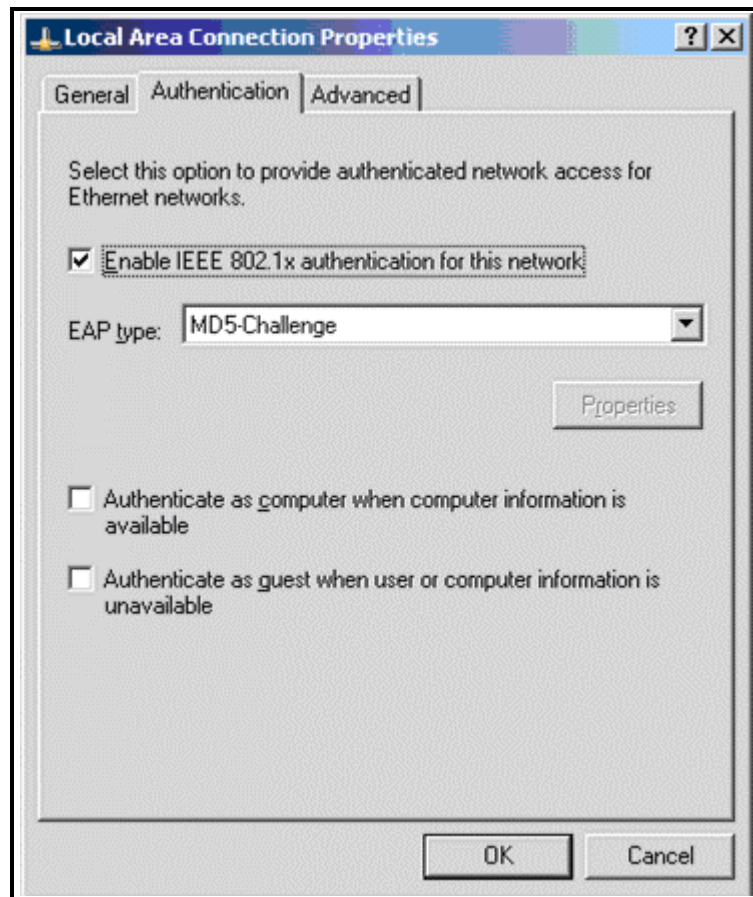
Local Area Connection Properties

?

General | Authentication | Advanced

Select this option to provide authenticated network access for Ethernet networks.

☑ Enable IEEE 802.1x authentication for this network

EAP type: MD5-Challenge

Properties

☐ Authenticate as computer when computer information is available

☐ Authenticate as guest when user or computer information is unavailable

OK | Cancel